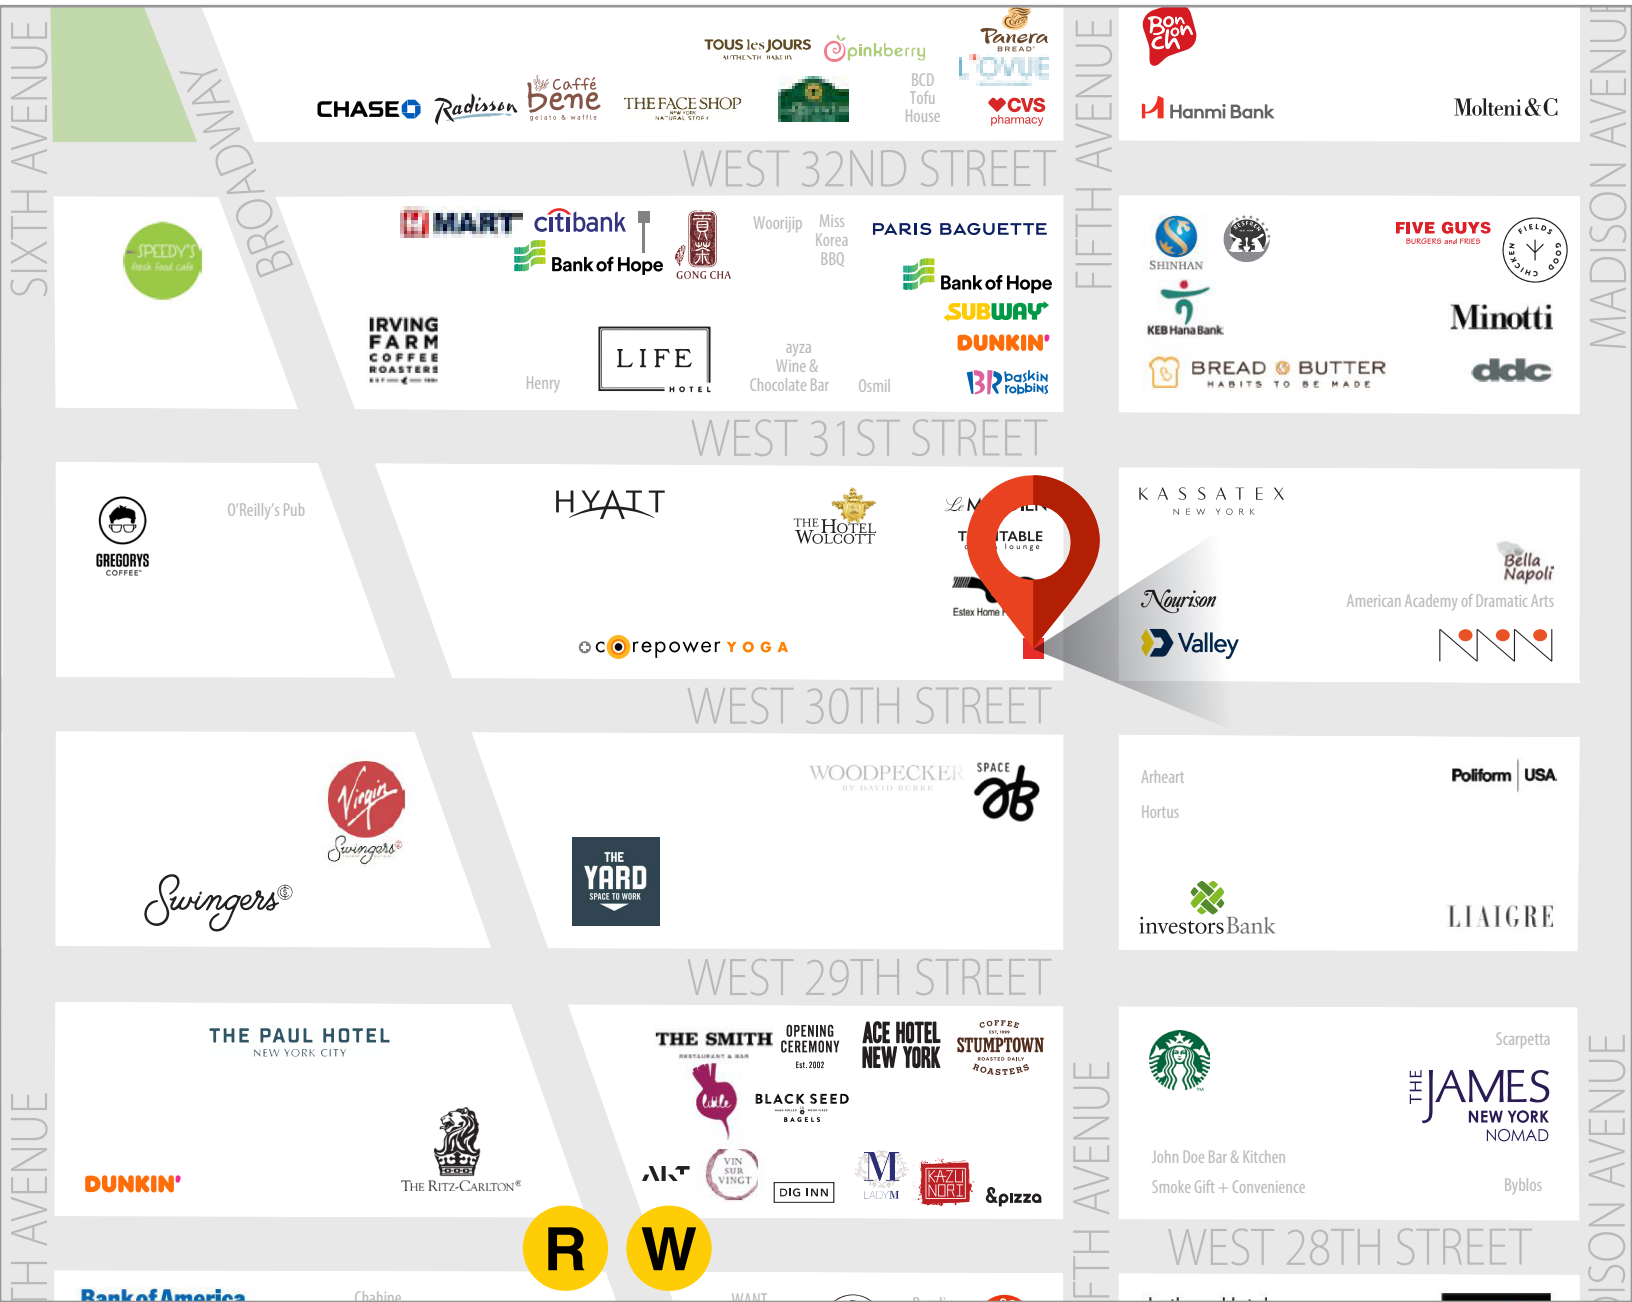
SIXTH AVENUE
BROADWAY
CHASE
Radisson
Caffé bene gelato & waffle
TOUS les JOURS
THE FACE SHOP
pinkberry
Panera BREAD
BCD Tofu House
CVS pharmacy
FIFTH AVENUE
Bon Chon
Hanmi Bank
Molteni&C
MADISON AVENUE
WEST 32ND STREET
SPEEDY'S
H MART
citibank
Bank of Hope
GONG CHA
Woorijip
Miss Korea BBQ
PARIS BAGUETTE
Bank of Hope
SUBWAY
DUNKIN'
IRVING FARM COFFEE ROASTERS
Henry
LIFE HOTEL
ayza Wine & Chocolate Bar
Osmil
baskin robbins
SHINHAN
KEB Hana Bank
FIVE GUYS BURGERS and FRIES
FIELDS GOOD CHICKEN
Minotti
BREAD & BUTTER HABITS TO BE MADE
ddc
WEST 31ST STREET
GREGORYS COFFEE
O'Reilly's Pub
HYATT
THE HOTEL WOLCOTT
TABLE lounge
Estex Home
corepower YOGA
KASSATEX NEW YORK
Bella Napoli
Nourison
American Academy of Dramatic Arts
Valley
WEST 30TH STREET
Virgin
Swingers
Swingers
WOODPECKER BY DAVID BURKE
SPACE
THE YARD SPACE TO WORK
Arheart
Hortus
Poliform USA
investors Bank
LIAIGRE
WEST 29TH STREET
THE PAUL HOTEL NEW YORK CITY
DUNKIN'
THE RITZ-CARLTON
THE SMITH
OPENING CEREMONY Est. 2002
ACE HOTEL NEW YORK
COFFEE STUMPTOWN ROASTERS
BLACK SEED BAGELS
VIN SUR VINGT
DIG INN
LADY M
KAZU NORI
&pizza
Scarpetta
THE JAMES NEW YORK NOMAD
John Doe Bar & Kitchen
Smoke Gift + Convenience
Byblos
FIFTH AVENUE
MADISON AVENUE
SIXTH AVENUE
WEST 28TH STREET
R
W
Bank of America
Chabine
WANT